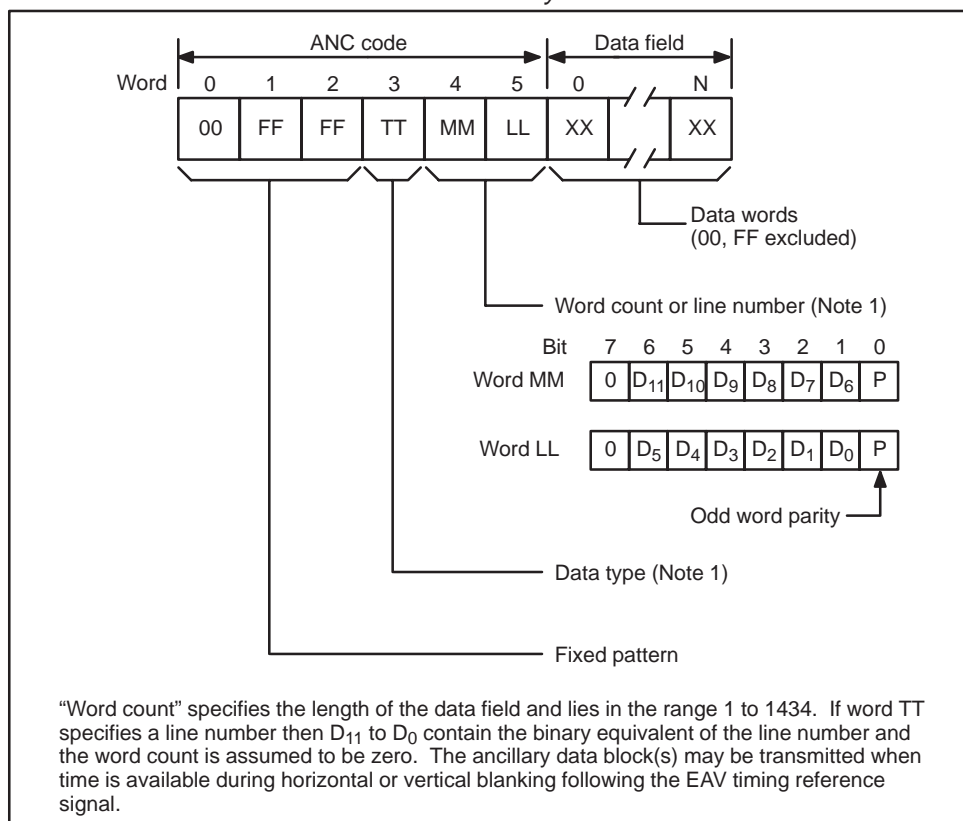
ANC code

Data field

Word 0 1 2 3 4 5 0 N

| 00 | FF | FF | TT | MM | LL | XX | | XX |
|---|---|---|---|---|---|---|---|---|

Data words (00, FF excluded)

Word count or line number (Note 1)

| | Bit 7 | 6 | 5 | 4 | 3 | 2 | 1 | 0 |
|---|---|---|---|---|---|---|---|---|
| Word MM | 0 | $D_{11}$ | $D_{10}$ | $D_9$ | $D_8$ | $D_7$ | $D_6$ | P |
| Word LL | 0 | $D_5$ | $D_4$ | $D_3$ | $D_2$ | $D_1$ | $D_0$ | P |

Odd word parity

Data type (Note 1)

Fixed pattern

"Word count" specifies the length of the data field and lies in the range 1 to 1434. If word TT specifies a line number then $D_{11}$ to $D_0$ contain the binary equivalent of the line number and the word count is assumed to be zero. The ancillary data block(s) may be transmitted when time is available during horizontal or vertical blanking following the EAV timing reference signal.